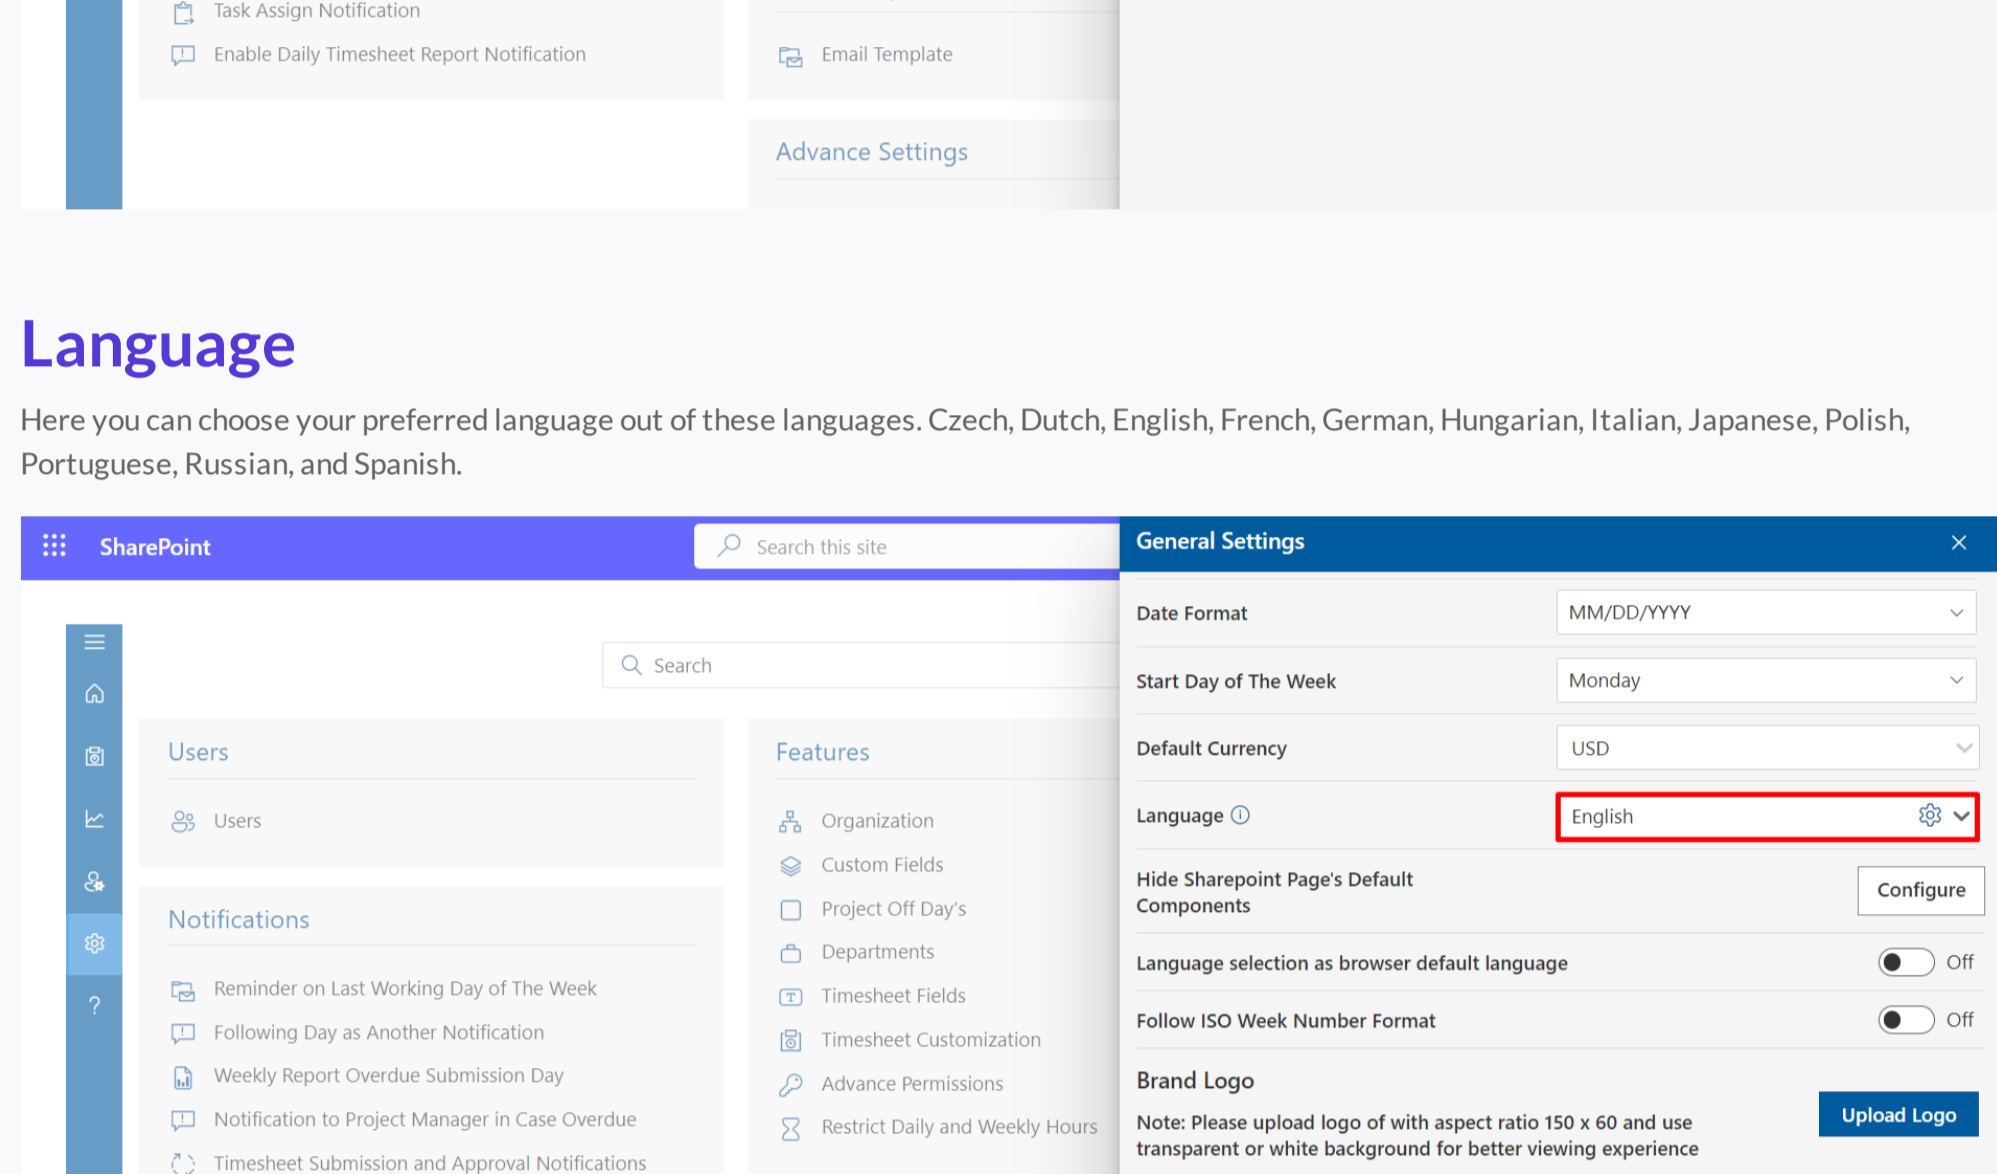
Task Assign Notification

Enable Daily Timesheet Report Notification

Email Template

Advance Settings

Language

Here you can choose your preferred language out of these languages. Czech, Dutch, English, French, German, Hungarian, Italian, Japanese, Polish, Portuguese, Russian, and Spanish.

SharePoint

Search this site

Search

Users

Users

Notifications

Reminder on Last Working Day of The Week

Following Day as Another Notification

Weekly Report Overdue Submission Day

Notification to Project Manager in Case Overdue

Timesheet Submission and Approval Notifications

Features

Organization

Custom Fields

Project Off Day's

Departments

Timesheet Fields

Timesheet Customization

Advance Permissions

Restrict Daily and Weekly Hours

General Settings

Date Format MM/DD/YYYY

Start Day of The Week Monday

Default Currency USD

Language English

Hide Sharepoint Page's Default Components Configure

Language selection as browser default language Off

Follow ISO Week Number Format Off

Brand Logo

Note: Please upload logo of with aspect ratio 150 x 60 and use transparent or white background for better viewing experience

Upload Logo